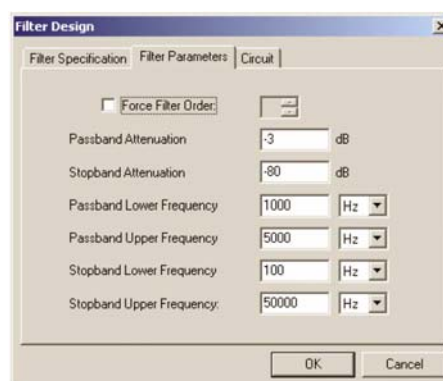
Filter Design

Filter Specification | Filter Parameters | Circuit

Force Filter Order:

Passband Attenuation -3 dB

Stopband Attenuation -80 dB

Passband Lower Frequency 1000 Hz

Passband Upper Frequency 5000 Hz

Stopband Lower Frequency 100 Hz

Stopband Upper Frequency: 50000 Hz

OK Cancel